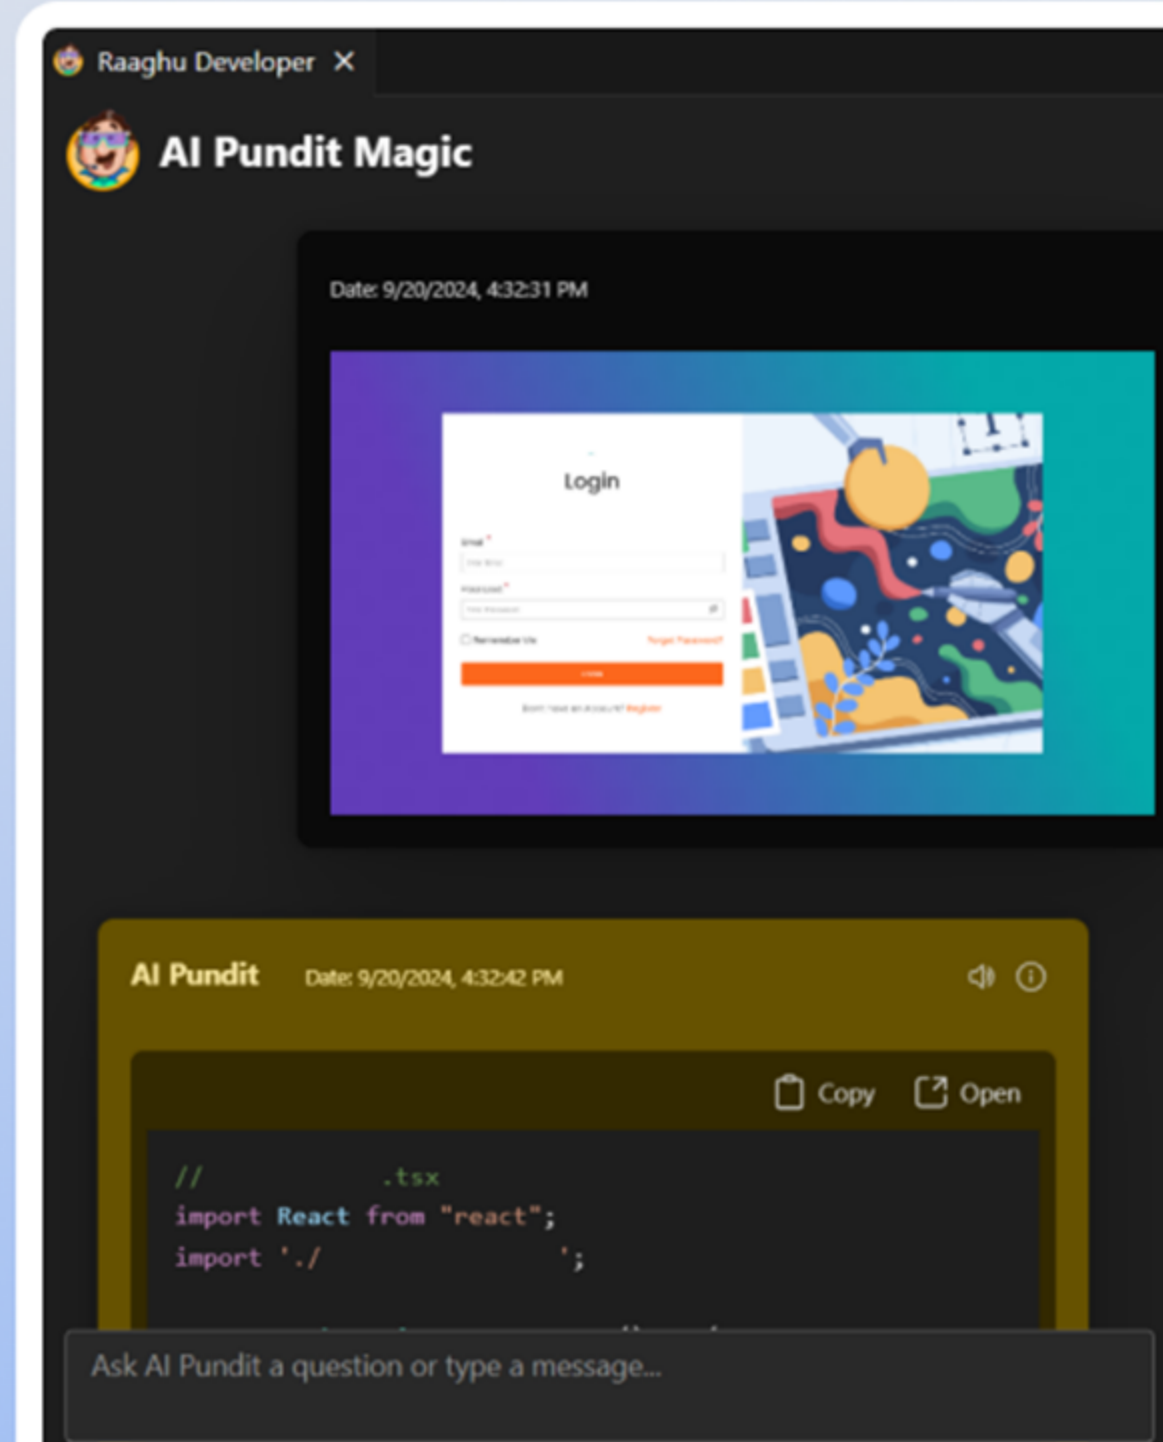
Raaghu Developer ×

AI Pundit Magic

Date: 9/20/2024, 4:32:31 PM

Login

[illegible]

AI Pundit Date: 9/20/2024, 4:32:42 PM

Copy Open

// .tsx
import React from "react";
import './ ';

Ask AI Pundit a question or type a message...